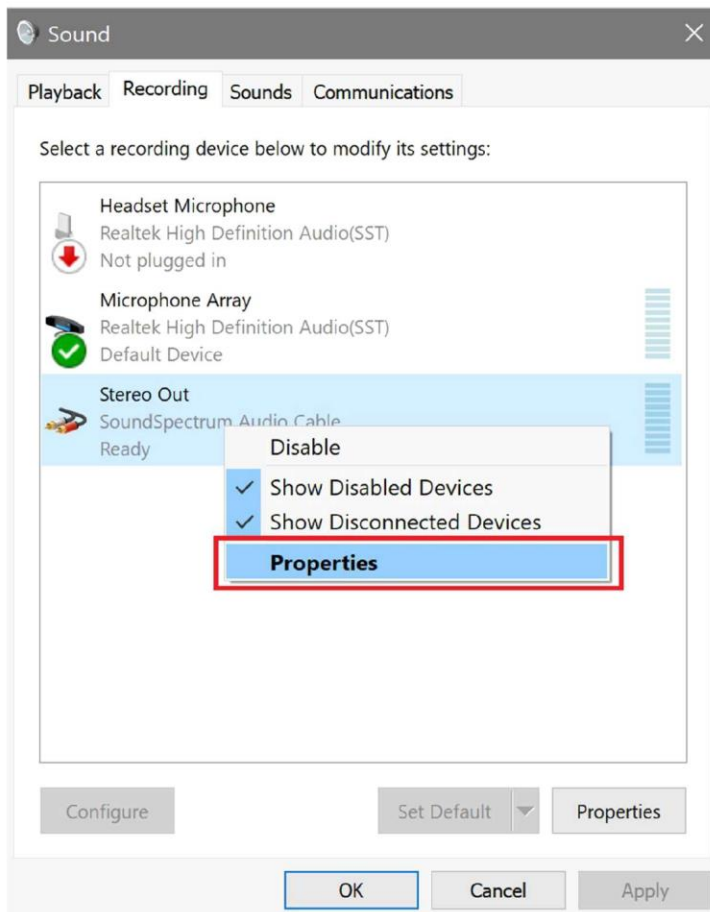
Sound

Playback Recording Sounds Communications

Select a recording device below to modify its settings:

Headset Microphone
Realtek High Definition Audio(SST)
Not plugged in

Microphone Array
Realtek High Definition Audio(SST)
Default Device

Stereo Out
SoundSpectrum Audio Cable
Ready

Disable
Show Disabled Devices
Show Disconnected Devices
Properties

Configure
Set Default
Properties

OK
Cancel
Apply